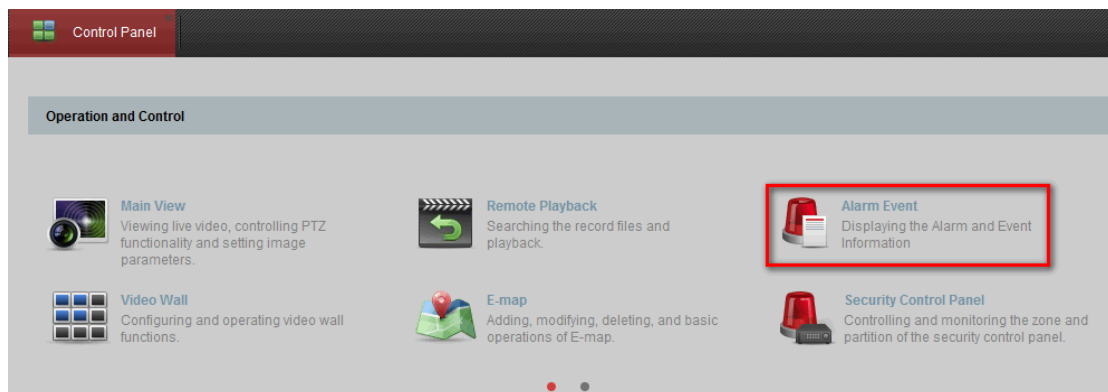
Control Panel

Operation and Control

Main View
Viewing live video, controlling PTZ functionality and setting image parameters.

Remote Playback
Searching the record files and playback.

Alarm Event
Displaying the Alarm and Event Information

Video Wall
Configuring and operating video wall functions.

E-map
Adding, modifying, deleting, and basic operations of E-map.

Security Control Panel
Controlling and monitoring the zone and partition of the security control panel.